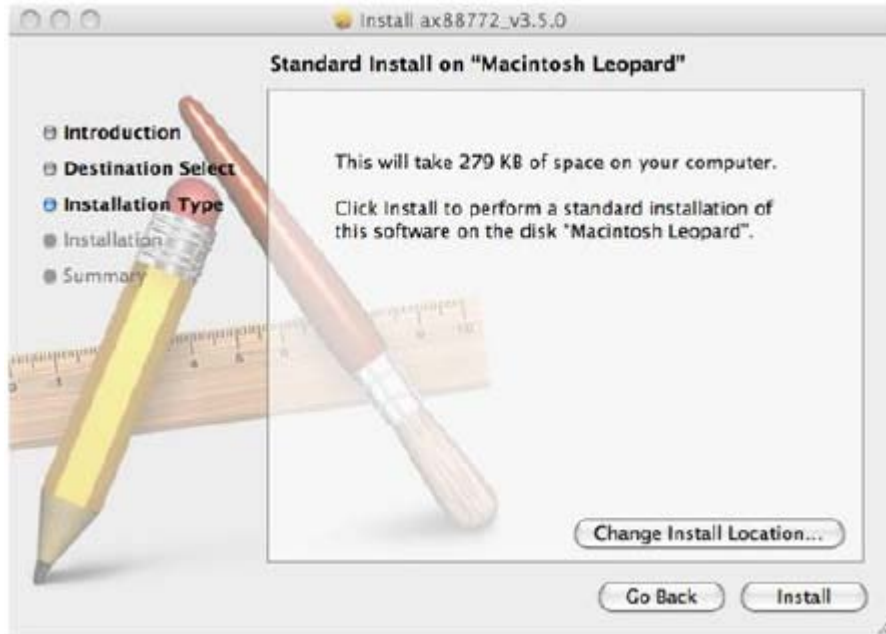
Install ax88772_v3.5.0

Standard Install on "Macintosh Leopard"

Introduction
Destination Select
Installation Type
Installation
Summary

This will take 279 KB of space on your computer.

Click Install to perform a standard installation of this software on the disk "Macintosh Leopard".

Change Install Location...

Go Back
Install